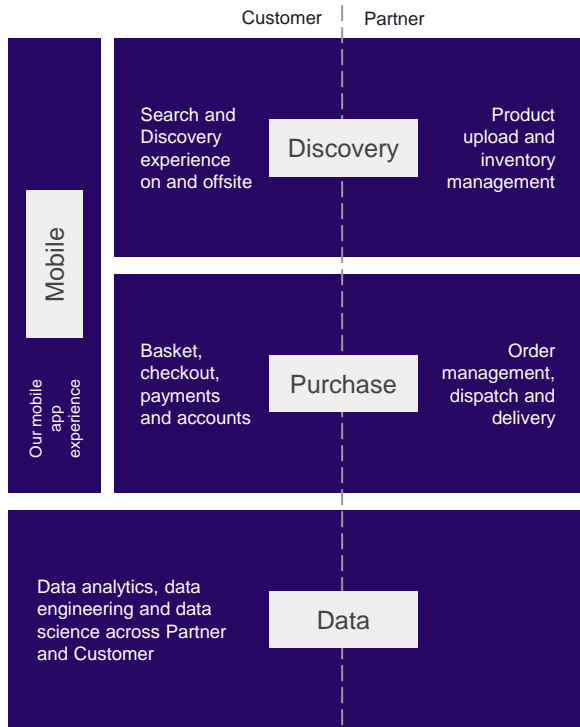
Customer Partner

Mobile

Our mobile app experience

Search and Discovery experience on and offsite

Discovery

Product upload and inventory management

Basket, checkout, payments and accounts

Purchase

Order management, dispatch and delivery

Data analytics, data engineering and data science across Partner and Customer

Data